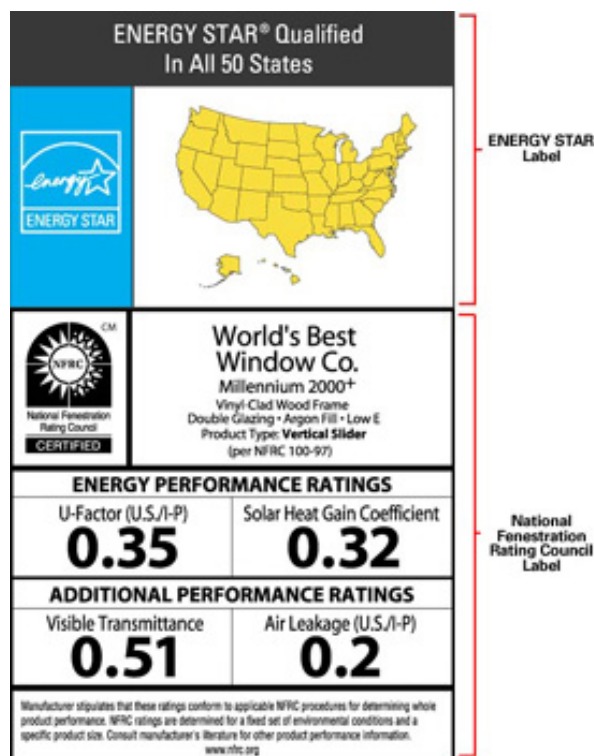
ENERGY STAR® Qualified
In All 50 States

energy
ENERGY STAR

ENERGY STAR Label

CM
NFRC
National Fenestration Rating Council
CERTIFIED

World's Best Window Co.
Millennium 2000+
Vinyl-Clad Wood Frame
Double Glazing • Argon Fill • Low E
Product Type: Vertical Slider
(per NFRC 100-97)

ENERGY PERFORMANCE RATINGS

| U-Factor (U.S./I-P) | Solar Heat Gain Coefficient |
|---|---|
| 0.35 | 0.32 |

ADDITIONAL PERFORMANCE RATINGS

| Visible Transmittance | Air Leakage (U.S./I-P) |
|---|---|
| 0.51 | 0.2 |

Manufacturer stipulates that these ratings conform to applicable NFRC procedures for determining whole product performance. NFRC ratings are determined for a fixed set of environmental conditions and a specific product size. Consult manufacturer's literature for other product performance information.
www.nfrc.org

National Fenestration Rating Council Label